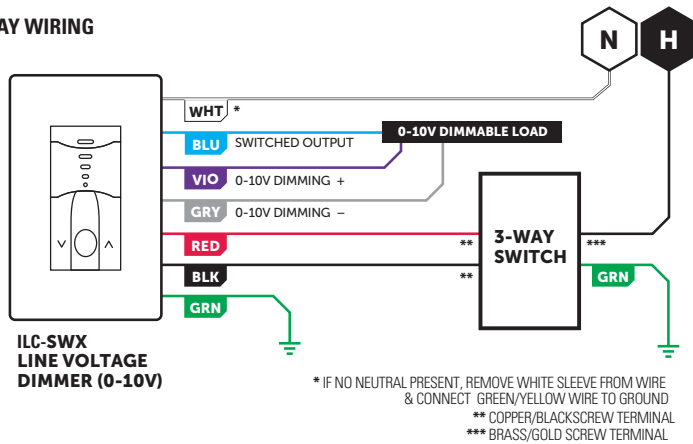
AY WIRING

N

H

WHT *

BLU SWITCHED OUTPUT

0-10V DIMMABLE LOAD

VIO 0-10V DIMMING +

GRY 0-10V DIMMING –

RED

**

3-WAY SWITCH

***

BLK

**

GRN

GRN

ILC-SWX
LINE VOLTAGE
DIMMER (0-10V)

* IF NO NEUTRAL PRESENT, REMOVE WHITE SLEEVE FROM WIRE & CONNECT GREEN/YELLOW WIRE TO GROUND
** COPPER/BLACKSCREW TERMINAL
*** BRASS/GOLD SCREW TERMINAL